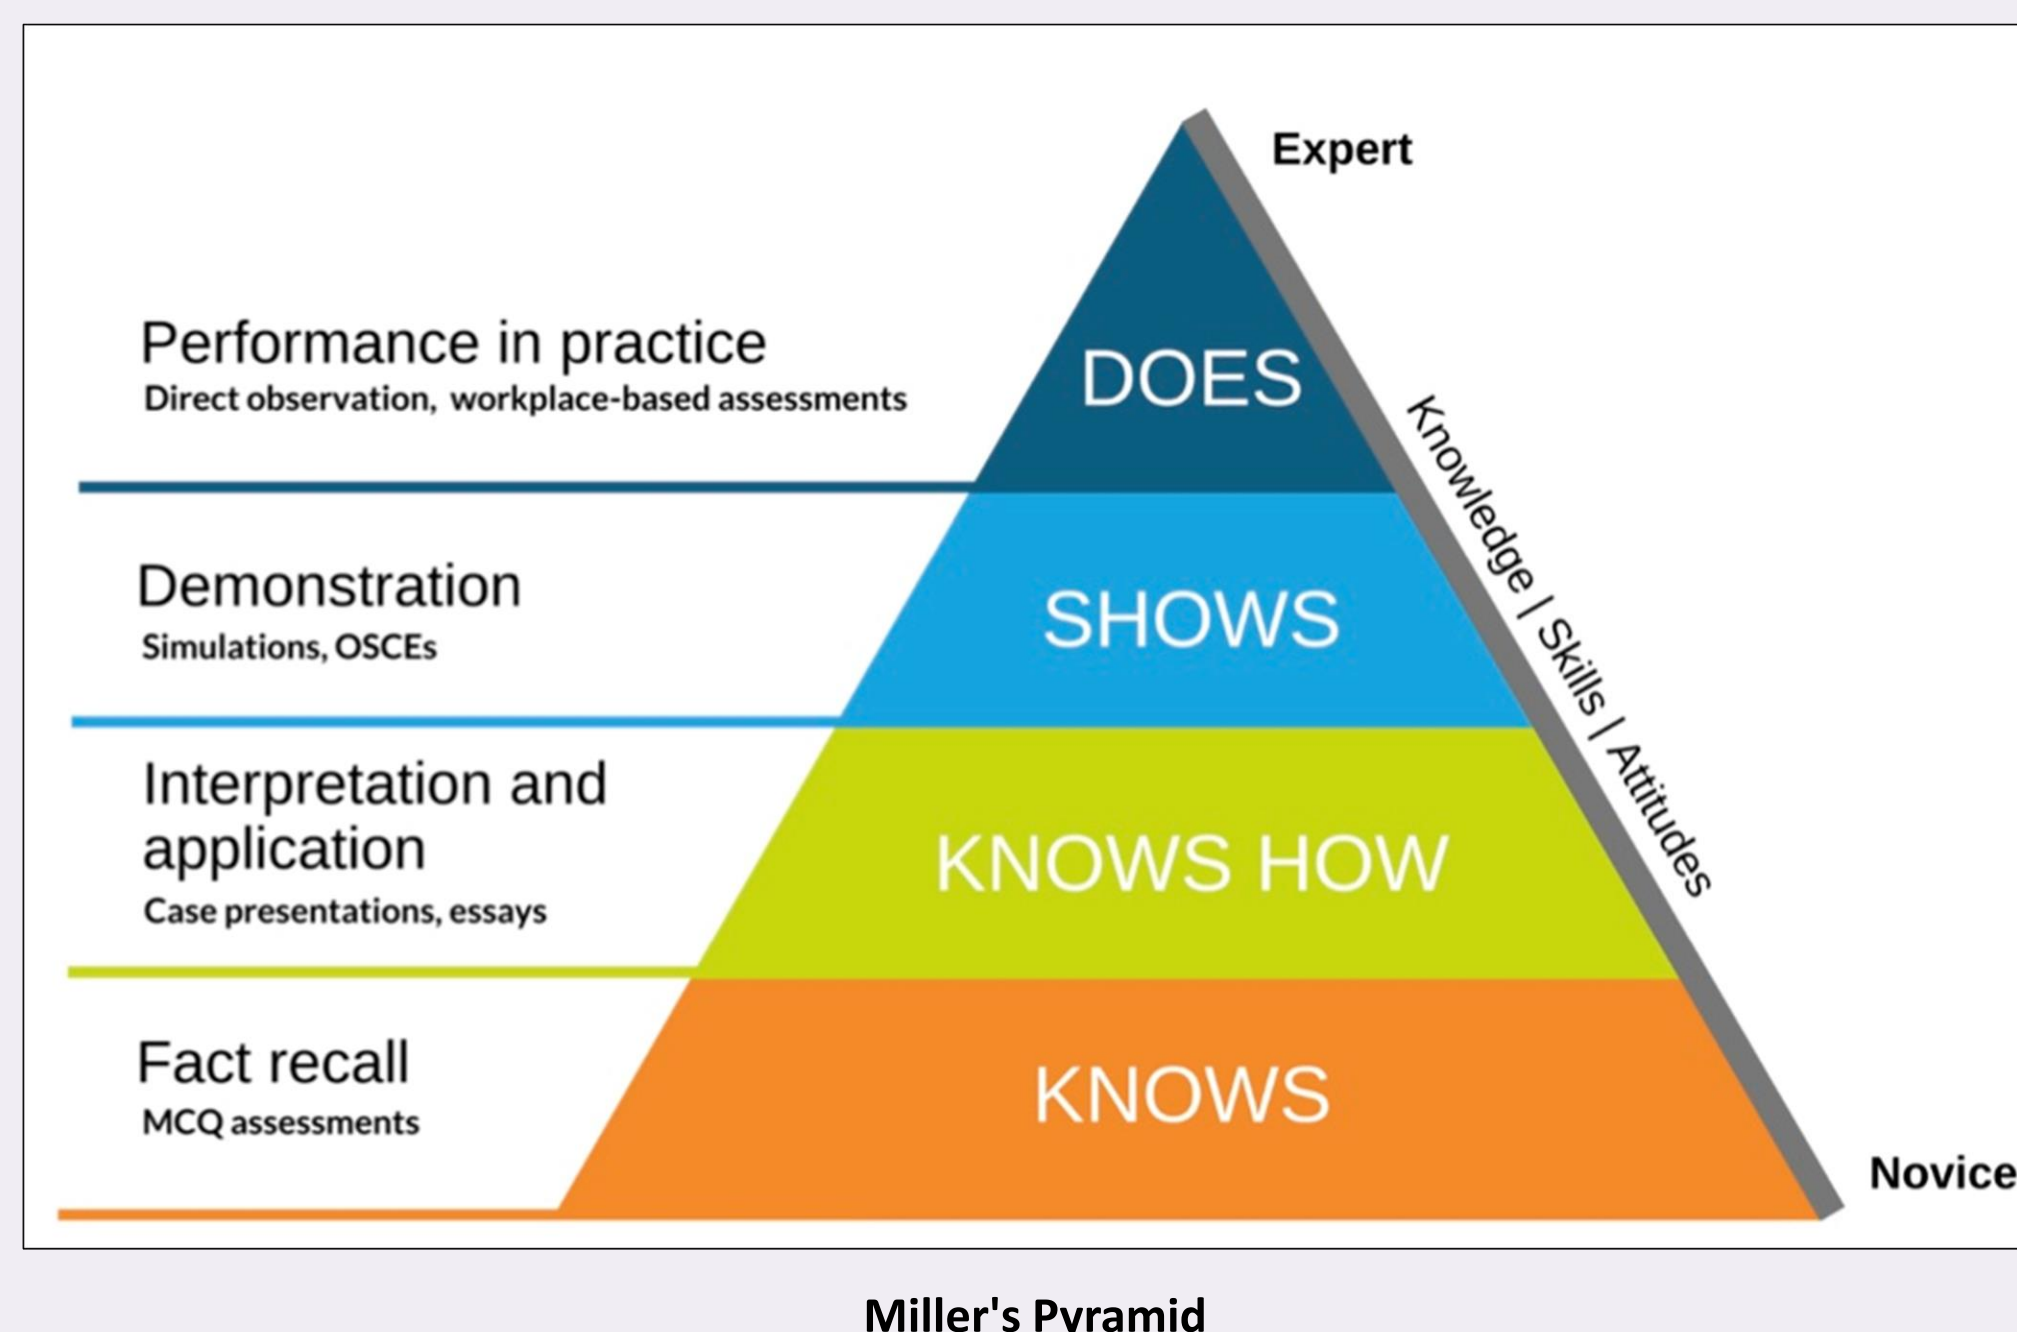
Expert

Performance in practice
Direct observation, workplace-based assessments

DOES

Demonstration
Simulations, OSCEs

SHOWS

Interpretation and application
Case presentations, essays

KNOWS HOW

Fact recall
MCQ assessments

KNOWS

Knowledge | Skills | Attitudes

Novice

Miller's Pyramid